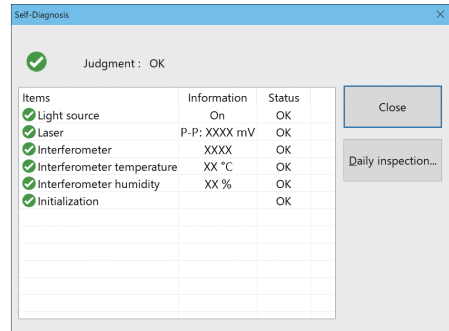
Self-Diagnosis

Judgment : OK

| Items | Information | Status |
|---|---|---|
| Light source | On | OK |
| Laser | P-P: XXXX mV | OK |
| Interferometer | XXXX | OK |
| Interferometer temperature | XX °C | OK |
| Interferometer humidity | XX % | OK |
| Initialization | | OK |

Close

Daily inspection...